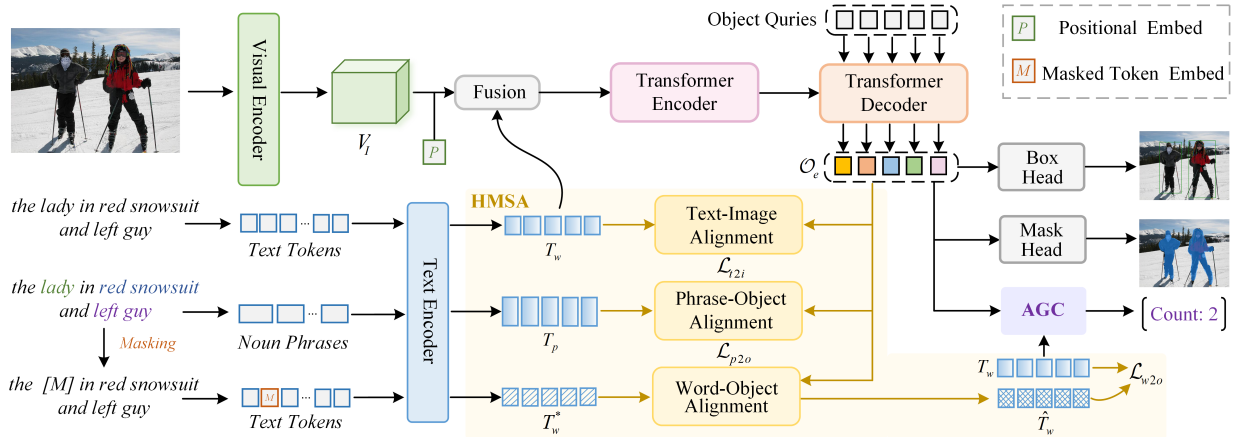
Object Quries

$P$ Positional Embed

$M$ Masked Token Embed

Visual Encoder

$V_I$

$P$

Fusion

Transformer Encoder

Transformer Decoder

$\mathcal{O}_e$

Box Head

Mask Head

AGC

Count: 2

HMSA

the lady in red snowsuit and left guy

Text Tokens

the lady in red snowsuit and left guy

Masking

Noun Phrases

the [M] in red snowsuit and left guy

$M$

Text Tokens

Text Encoder

$T_w$

Text-Image Alignment

$\mathcal{L}_{t2i}$

$T_p$

Phrase-Object Alignment

$\mathcal{L}_{p2o}$

$T_w^*$

Word-Object Alignment

$T_w$

$\hat{T}_w$

$\mathcal{L}_{w2o}$